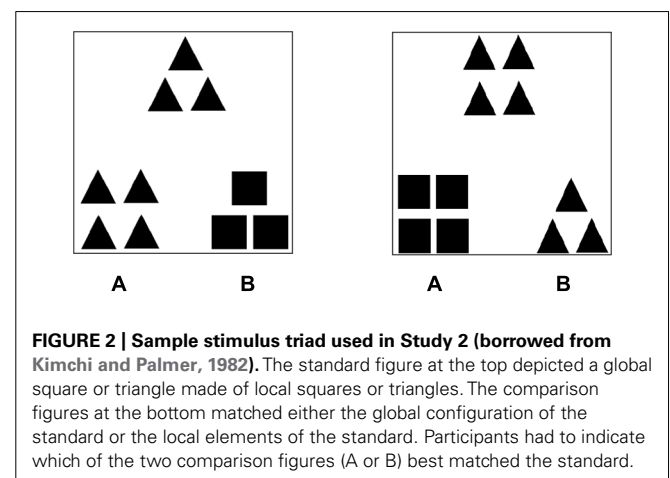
A B A B

FIGURE 2 | Sample stimulus triad used in Study 2 (borrowed from Kimchi and Palmer, 1982). The standard figure at the top depicted a global square or triangle made of local squares or triangles. The comparison figures at the bottom matched either the global configuration of the standard or the local elements of the standard. Participants had to indicate which of the two comparison figures (A or B) best matched the standard.